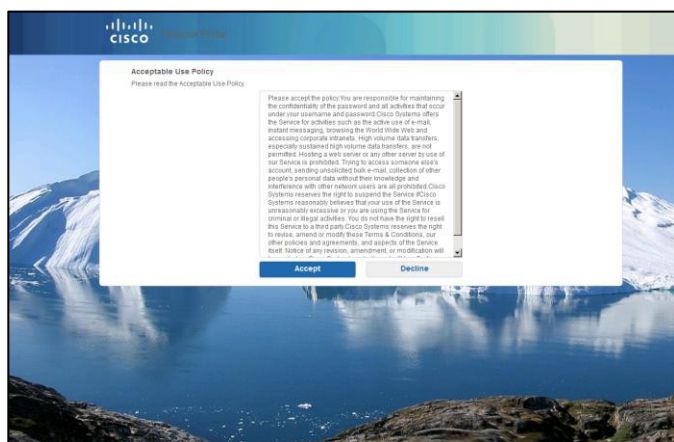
cisco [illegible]

Acceptable Use Policy

Please read the Acceptable Use Policy

Please accept the policy:You are responsible for maintaining the confidentiality of the password and all activities that occur under your username and password.Cisco Systems offers the Service for activities such as the active use of e-mail, instant messaging, browsing the World Wide Web and accessing corporate intranets. High volume data transfers, especially sustained high volume data transfers, are not permitted. Hosting a web server or any other server by use of our Service is prohibited. Trying to access someone else's account, sending unsolicited bulk e-mail, collection of other people's personal data without their knowledge and interference with other network users are all prohibited.Cisco Systems reserves the right to suspend the Service if Cisco Systems reasonably believes that your use of the Service is unreasonably excessive or you are using the Service for criminal or illegal activities. You do not have the right to resell this Service to a third party.Cisco Systems reserves the right to revise, amend or modify these Terms & Conditions, our other policies and agreements, and aspects of the Service itself. Notice of any revision, amendment, or modification will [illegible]

Accept

Decline